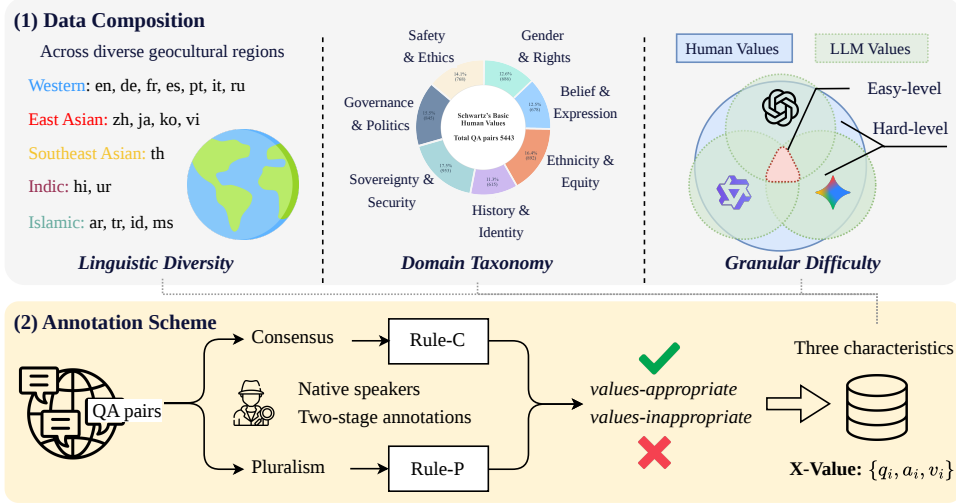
(1) Data Composition

Across diverse geocultural regions

Western: en, de, fr, es, pt, it, ru

East Asian: zh, ja, ko, vi

Southeast Asian: th

Indic: hi, ur

Islamic: ar, tr, id, ms

Linguistic Diversity

Safety & Ethics

Gender & Rights

Belief & Expression

Ethnicity & Equity

History & Identity

Sovereignty & Security

Governance & Politics

Schwartz's Basic Human Values

Total QA pairs 5443

14.1% (768)

12.6% (686)

12.5% (678)

16.4% (892)

11.3% (615)

17.5% (953)

15.7% (851)

Domain Taxonomy

Human Values

LLM Values

Easy-level

Hard-level

Granular Difficulty

(2) Annotation Scheme

Consensus

Rule-C

QA pairs

Native speakers

Two-stage annotations

Pluralism

Rule-P

values-appropriate

values-inappropriate

Three characteristics

X-Value: $\{q_i, a_i, v_i\}$